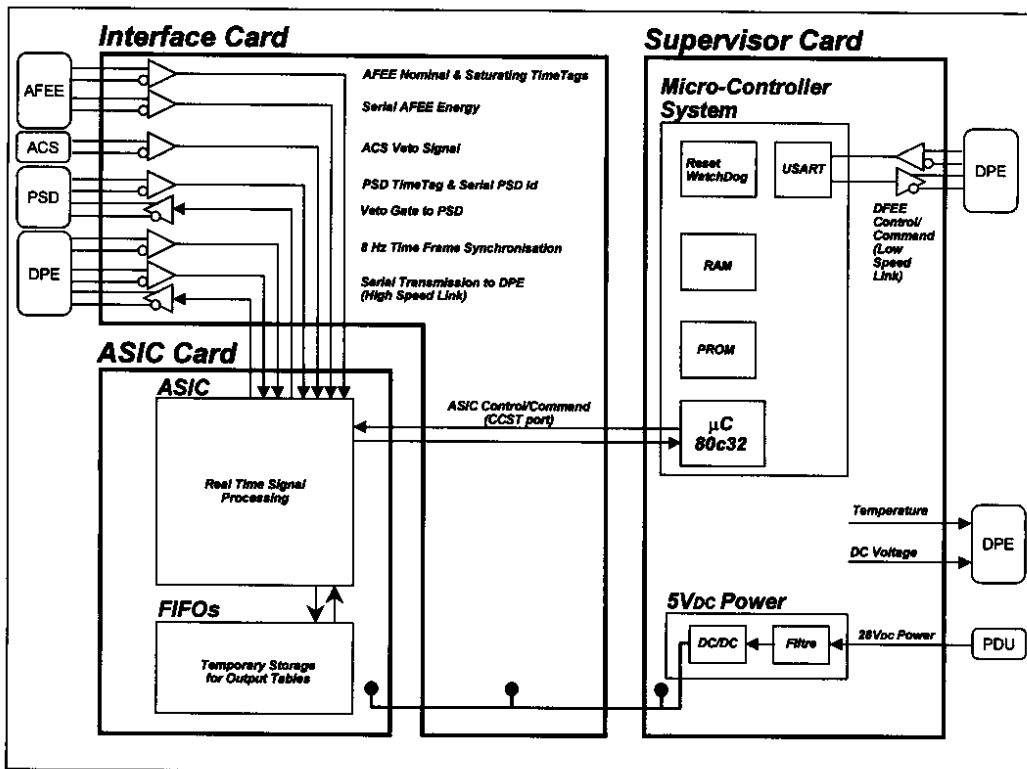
Interface Card

AFEE

ACS

PSD

DPE

AFEE Nominal & Saturating TimeTags

Serial AFEE Energy

ACS Veto Signal

PSD TimeTag & Serial PSD Id

Veto Gate to PSD

8 Hz Time Frame Synchronisation

Serial Transmission to DPE (High Speed Link)

Supervisor Card

Micro-Controller System

Reset WatchDog

USART

RAM

PROM

$\mu$C 80c32

DFEE Control/ Command (Low Speed Link)

DPE

ASIC Card

ASIC

ASIC Control/Command (CCST port)

Real Time Signal Processing

FIFOs

Temporary Storage for Output Tables

Temperature

DC Voltage

DPE

5VDC Power

DC/DC

Filtre

28Vdc Power

PDU